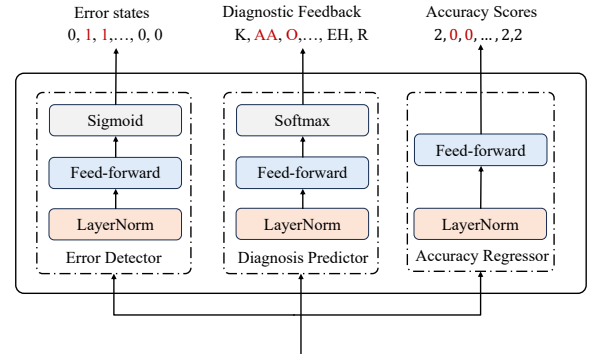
Error states
0, 1, 1,…, 0, 0

Diagnostic Feedback
K, AA, O,…, EH, R

Accuracy Scores
2, 0, 0, … , 2,2

Sigmoid
Feed-forward
LayerNorm
Error Detector

Softmax
Feed-forward
LayerNorm
Diagnosis Predictor

Feed-forward
LayerNorm
Accuracy Regressor